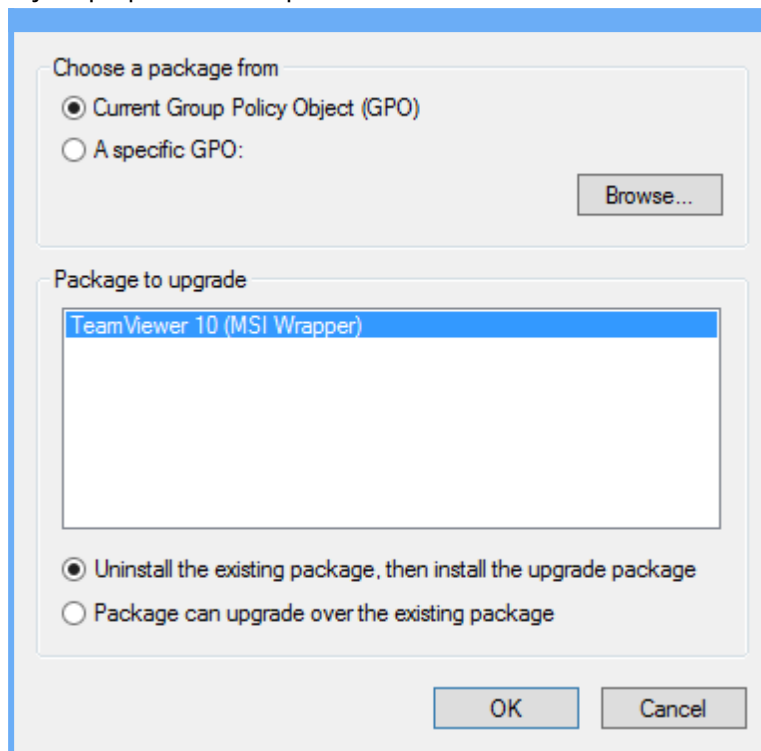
Choose a package from

Current Group Policy Object (GPO)

A specific GPO:

Browse...

Package to upgrade

TeamViewer 10 (MSI Wrapper)

Uninstall the existing package, then install the upgrade package

Package can upgrade over the existing package

OK

Cancel